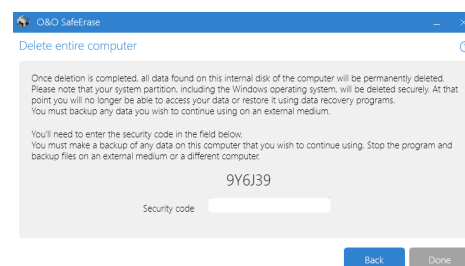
O&O SafeErase

Delete entire computer

Once deletion is completed, all data found on this internal disk of the computer will be permanently deleted. Please note that your system partition, including the Windows operating system, will be deleted securely. At that point you will no longer be able to access your data or restore it using data recovery programs.
You must backup any data you wish to continue using on an external medium.

You'll need to enter the security code in the field below.
You must make a backup of any data on this computer that you wish to continue using. Stop the program and backup files on an external medium or a different computer.

9Y6J39

Security code

Back Done